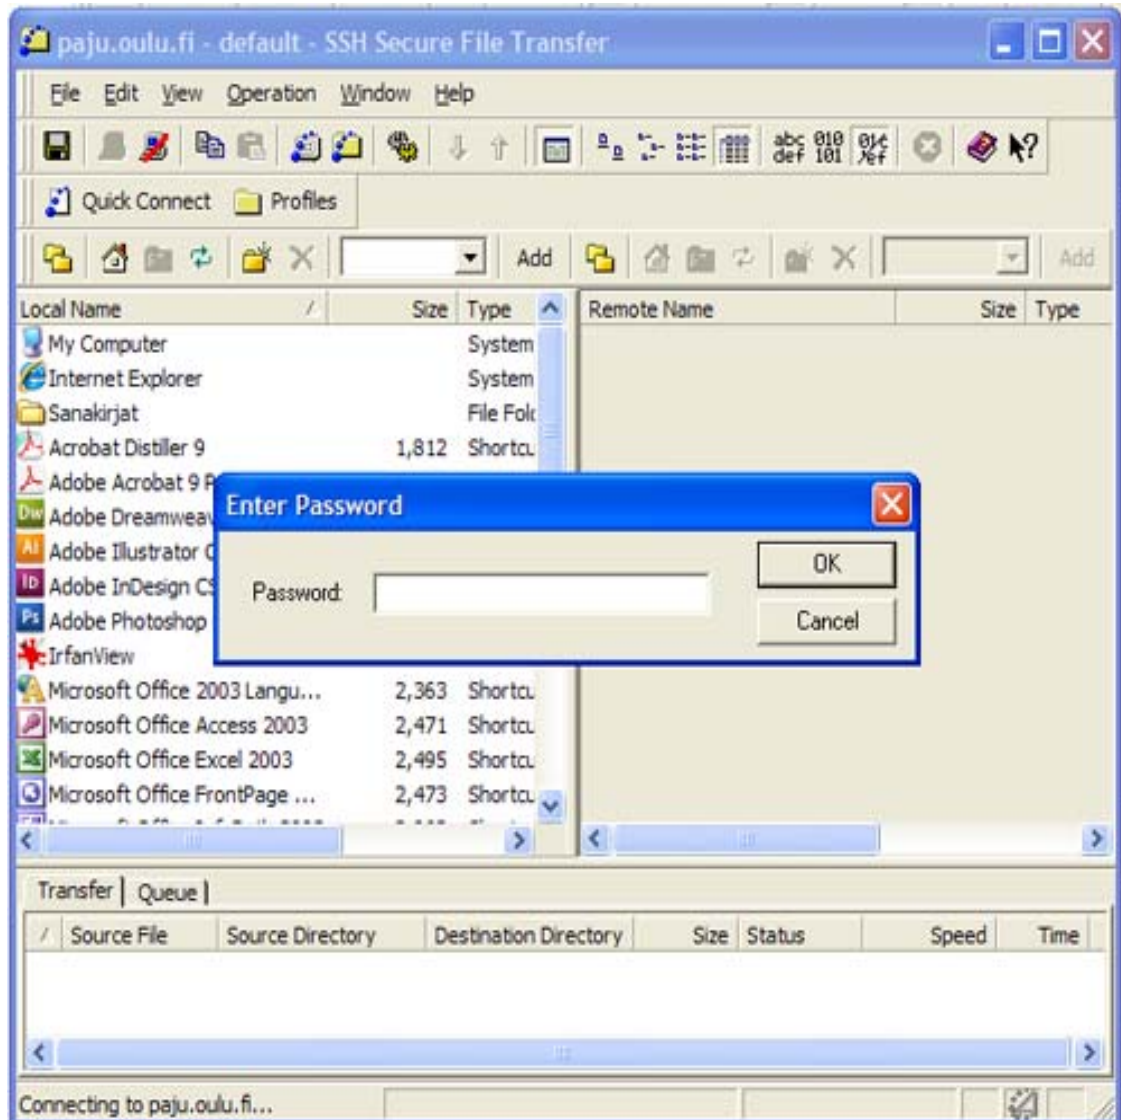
paju.oulu.fi - default - SSH Secure File Transfer

File Edit View Operation Window Help

abc def 010 101

Quick Connect Profiles

Add Add

| Local Name | Size | Type |
|---|---|---|
| My Computer | | System |
| Internet Explorer | | System |
| Sanakirjat | | File Folc |
| Acrobat Distiller 9 | 1,812 | Shortcu |
| Adobe Acrobat 9 P | | |
| Adobe Dreamweav | | |
| Adobe Illustrator C | | |
| Adobe InDesign CS | | |
| Adobe Photoshop | | |
| IrfanView | | |
| Microsoft Office 2003 Langu... | 2,363 | Shortcu |
| Microsoft Office Access 2003 | 2,471 | Shortcu |
| Microsoft Office Excel 2003 | 2,495 | Shortcu |
| Microsoft Office FrontPage ... | 2,473 | Shortcu |

| Remote Name | Size | Type |
|---|---|---|

Enter Password

Password

OK

Cancel

Transfer Queue

| / | Source File | Source Directory | Destination Directory | Size | Status | Speed | Time |
|---|---|---|---|---|---|---|---|

Connecting to paju.oulu.fi...